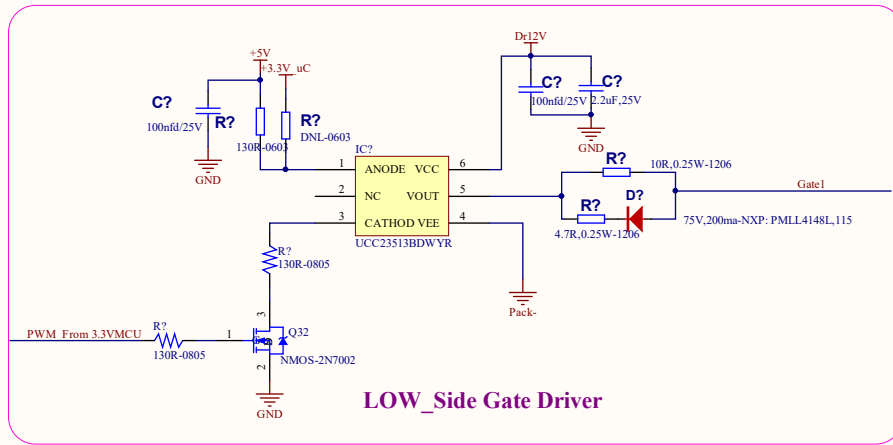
+5V
+3.3V_uC
C?
R?
R?
100nfd/25V
DNL-0603
130R-0603
GND
Dr12V
C?
C?
100nfd/25V
2.2uF,25V
GND
IC?
1 ANODE VCC 6
2 NC VOUT 5
3 CATHOD VEE 4
UCC23513BDWYR
R?
10R,0.25W-1206
D?
Gate1
R?
4.7R,0.25W-1206
75V,200ma-NXP: PMLL4148L,115
R?
130R-0805
Pack-
3
Q32
PWM_From 3.3VMCU
R?
1
130R-0805
NMOS-2N7002
2
GND
LOW_Side Gate Driver